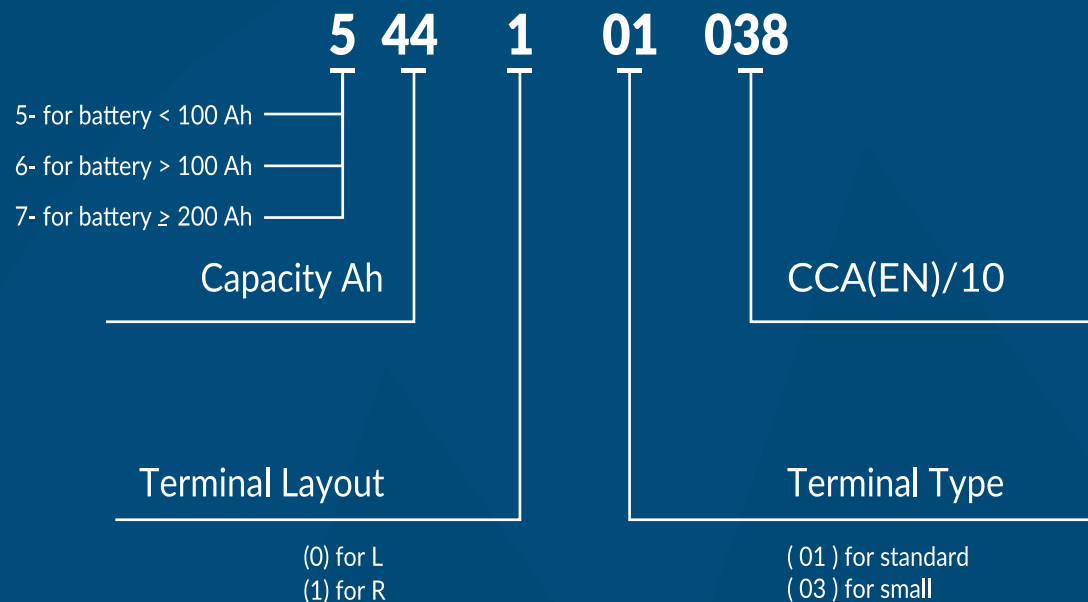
5 44 1 01 038

5- for battery < 100 Ah
6- for battery > 100 Ah
7- for battery ≥ 200 Ah

Capacity Ah

CCA(EN)/10

Terminal Layout

(0) for L
(1) for R

Terminal Type

( 01 ) for standard
( 03 ) for small